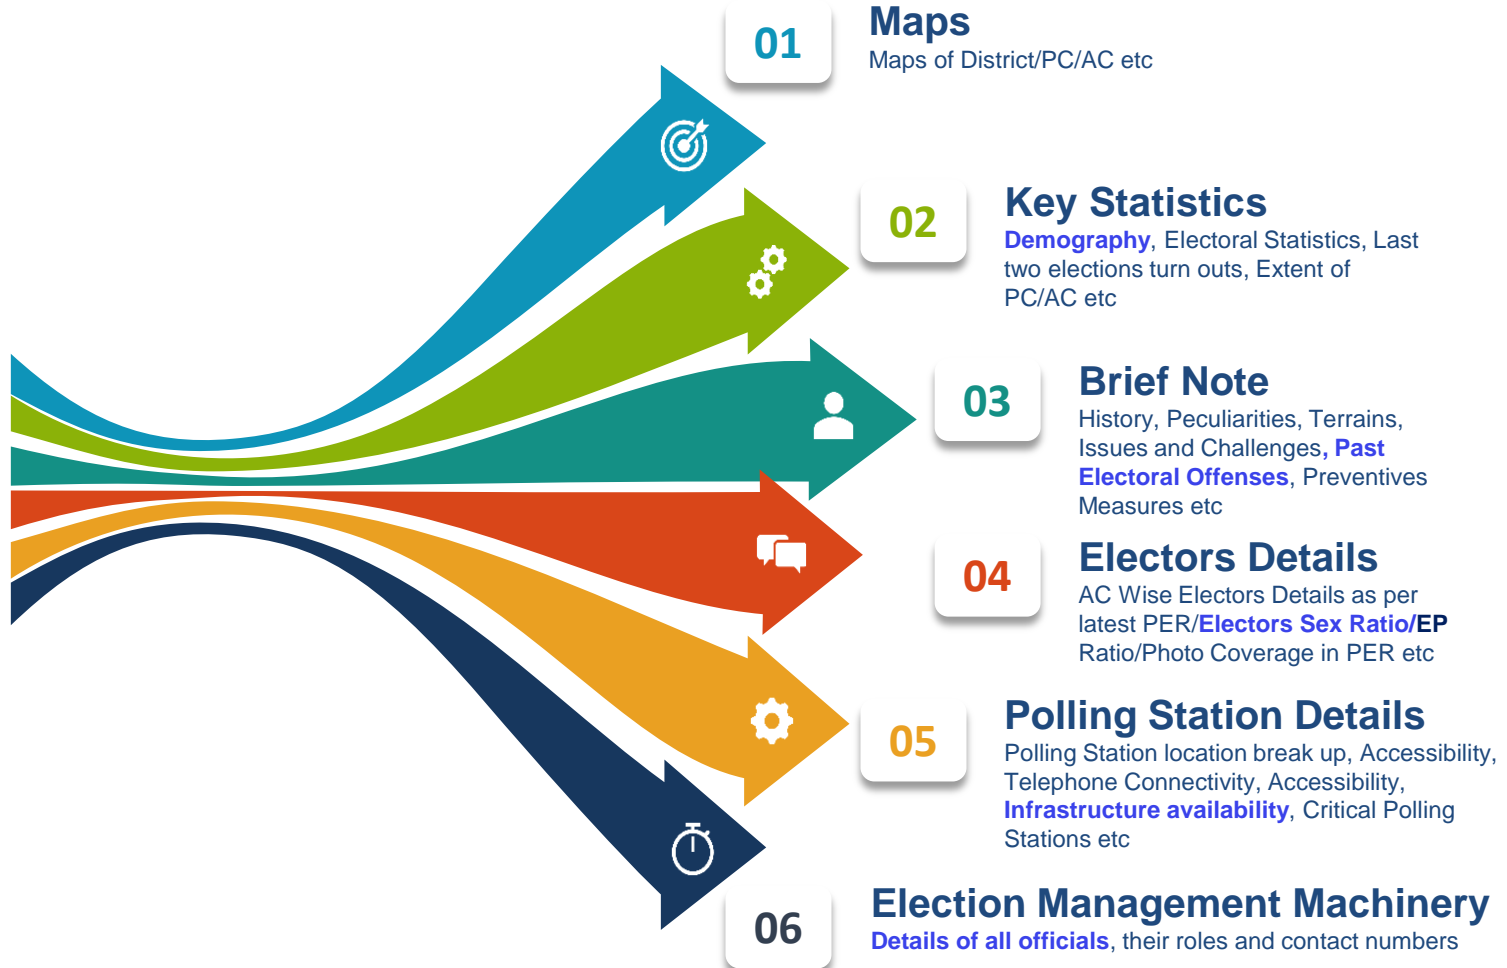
01
Maps
Maps of District/PC/AC etc

02
Key Statistics
Demography, Electoral Statistics, Last two elections turn outs, Extent of PC/AC etc

03
Brief Note
History, Peculiarities, Terrains, Issues and Challenges, Past Electoral Offenses, Preventives Measures etc

04
Electors Details
AC Wise Electors Details as per latest PER/Electors Sex Ratio/EP Ratio/Photo Coverage in PER etc

05
Polling Station Details
Polling Station location break up, Accessibility, Telephone Connectivity, Accessibility, Infrastructure availability, Critical Polling Stations etc

06
Election Management Machinery
Details of all officials, their roles and contact numbers